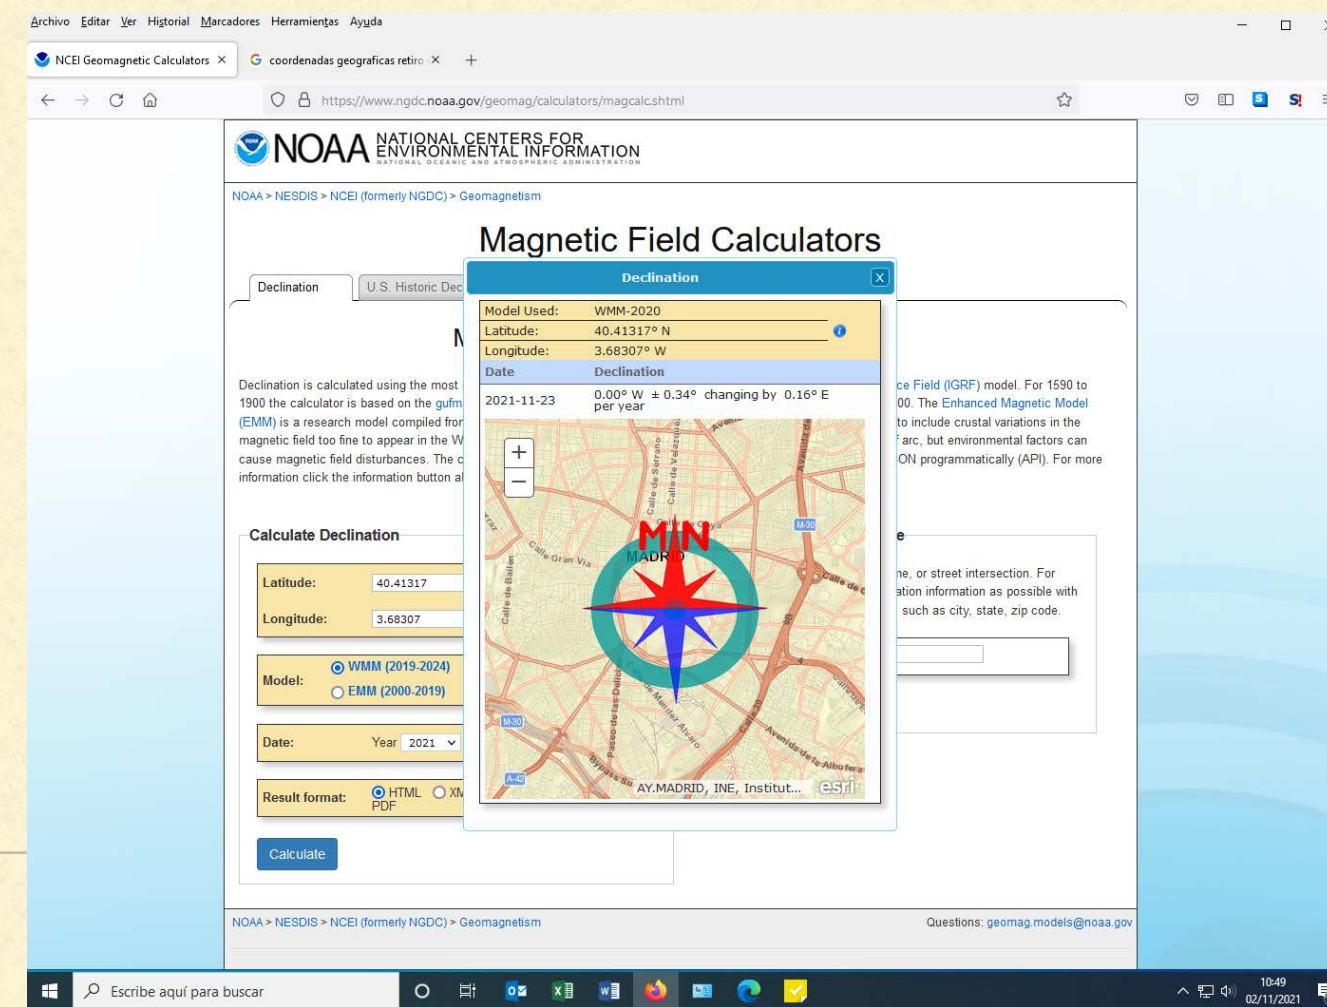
Archivo Editar Ver Historial Marcadores Herramientas Ayuda

NCEI Geomagnetic Calculators × coordenadas geograficas retiro × +

https://www.ngdc.noaa.gov/geomag/calculators/magcalc.shtml

NOAA NATIONAL CENTERS FOR ENVIRONMENTAL INFORMATION
NATIONAL OCEANIC AND ATMOSPHERIC ADMINISTRATION

NOAA > NESDIS > NCEI (formerly NGDC) > Geomagnetism

Magnetic Field Calculators

Declination | U.S. Historic Dec

M

Declination is calculated using the most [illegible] ce Field (IGRF) model. For 1590 to 1900 the calculator is based on the gufm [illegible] 00. The Enhanced Magnetic Model (EMM) is a research model compiled fro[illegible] to include crustal variations in the magnetic field too fine to appear in the W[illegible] f arc, but environmental factors can cause magnetic field disturbances. The c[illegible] ON programmatically (API). For more information click the information button a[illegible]

Calculate Declination

Latitude: 40.41317
Longitude: 3.68307

Model: WMM (2019-2024) EMM (2000-2019)

Date: Year 2021

Result format: HTML XM PDF

Calculate

e
ne, or street intersection. For ation information as possible with such as city, state, zip code.

Declination

| Model Used: | WMM-2020 |
|---|---|
| Latitude: | 40.41317° N |
| Longitude: | 3.68307° W |
| Date | Declination |
| 2021-11-23 | 0.00° W ± 0.34° changing by 0.16° E per year |

+
−
MN
MADRID
Calle Gran Vía
Calle de Bailén
Calle de Serrano
Calle de Velázquez
Paseo de las Delicias
Calle de Méndez Álvaro
Avenida de la Albufera
Calle de O'Donnell
M-30
A-42
AY.MADRID, INE, Institut... esri

NOAA > NESDIS > NCEI (formerly NGDC) > Geomagnetism
Questions: geomag.models@noaa.gov

Escribe aquí para buscar
10:49
02/11/2021